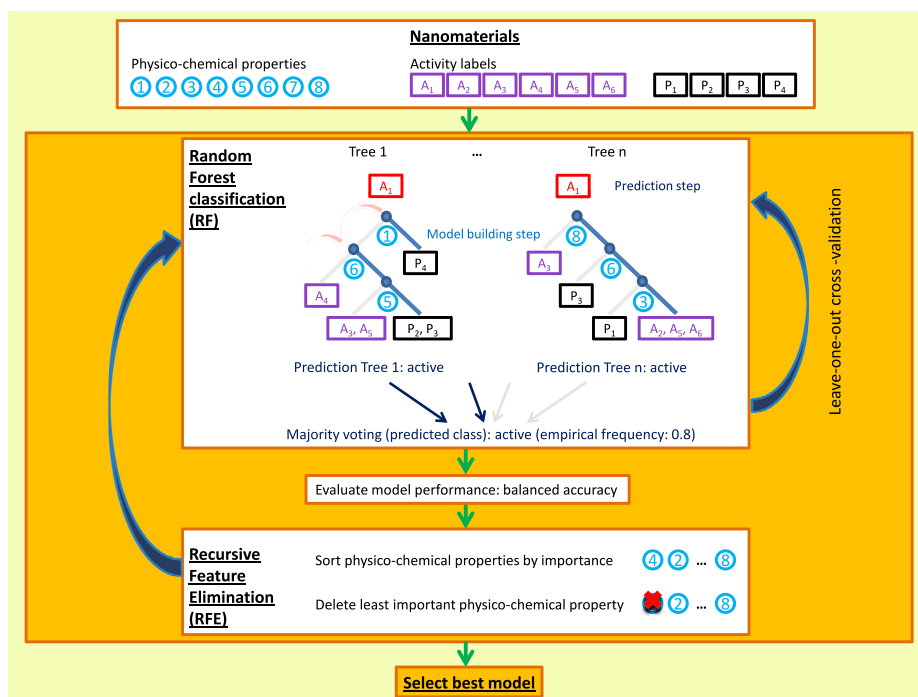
Nanomaterials

Physico-chemical properties
1 2 3 4 5 6 7 8

Activity labels
$A_1$ $A_2$ $A_3$ $A_4$ $A_5$ $A_6$

$P_1$ $P_2$ $P_3$ $P_4$

Random Forest classification (RF)

Tree 1 … Tree n

$A_1$
1
Model building step
6
$P_4$
$A_4$
5
$A_3$, $A_5$
$P_2$, $P_3$

$A_1$
Prediction step
8
$A_3$
6
$P_3$
3
$P_1$
$A_2$, $A_5$, $A_6$

Prediction Tree 1: active
Prediction Tree n: active

Majority voting (predicted class): active (empirical frequency: 0.8)

Leave-one-out cross -validation

Evaluate model performance: balanced accuracy

Recursive Feature Elimination (RFE)

Sort physico-chemical properties by importance 4 2 … 8

Delete least important physico-chemical property 2 … 8

Select best model